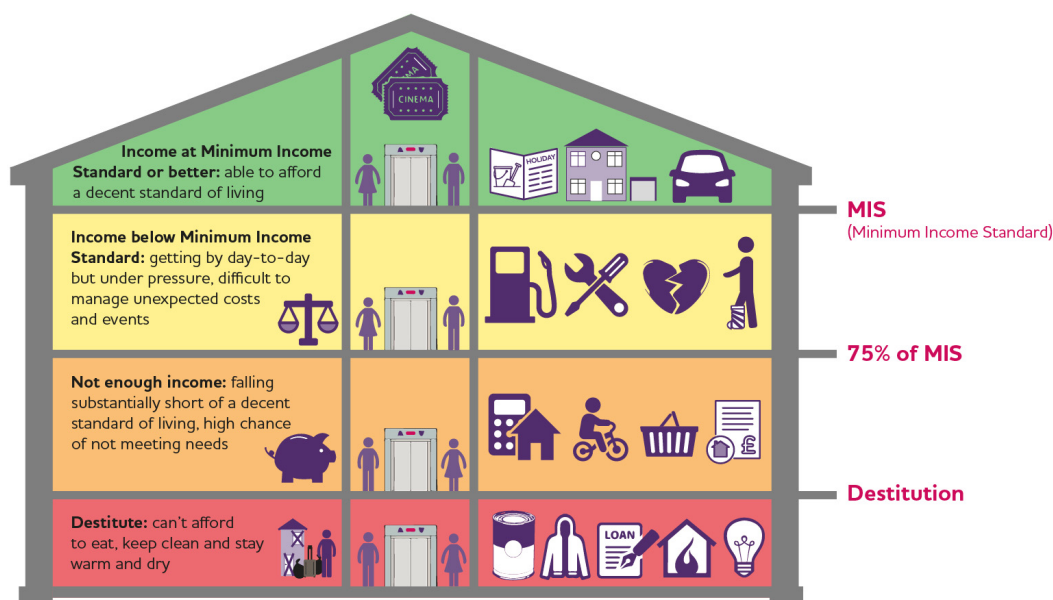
CINEMA

MA

Income at Minimum Income Standard or better: able to afford a decent standard of living

HOLIDAY

MIS
(Minimum Income Standard)

Income below Minimum Income Standard: getting by day-to-day but under pressure, difficult to manage unexpected costs and events

75% of MIS

Not enough income: falling substantially short of a decent standard of living, high chance of not meeting needs

£

Destitution

Destitute: can't afford to eat, keep clean and stay warm and dry

LOAN